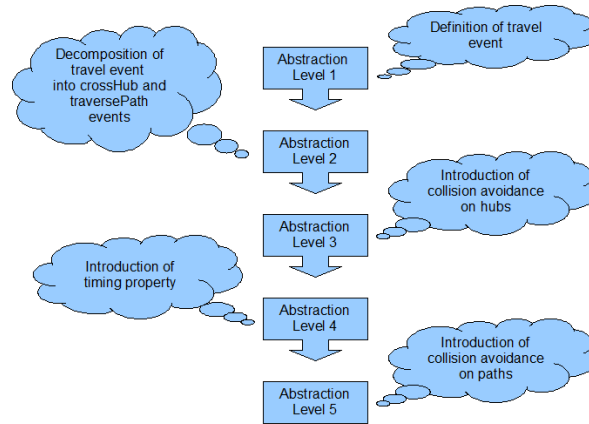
Abstraction Level 1

Definition of travel event

Decomposition of travel event into crossHub and traversePath events

Abstraction Level 2

Introduction of collision avoidance on hubs

Abstraction Level 3

Introduction of timing property

Abstraction Level 4

Introduction of collision avoidance on paths

Abstraction Level 5